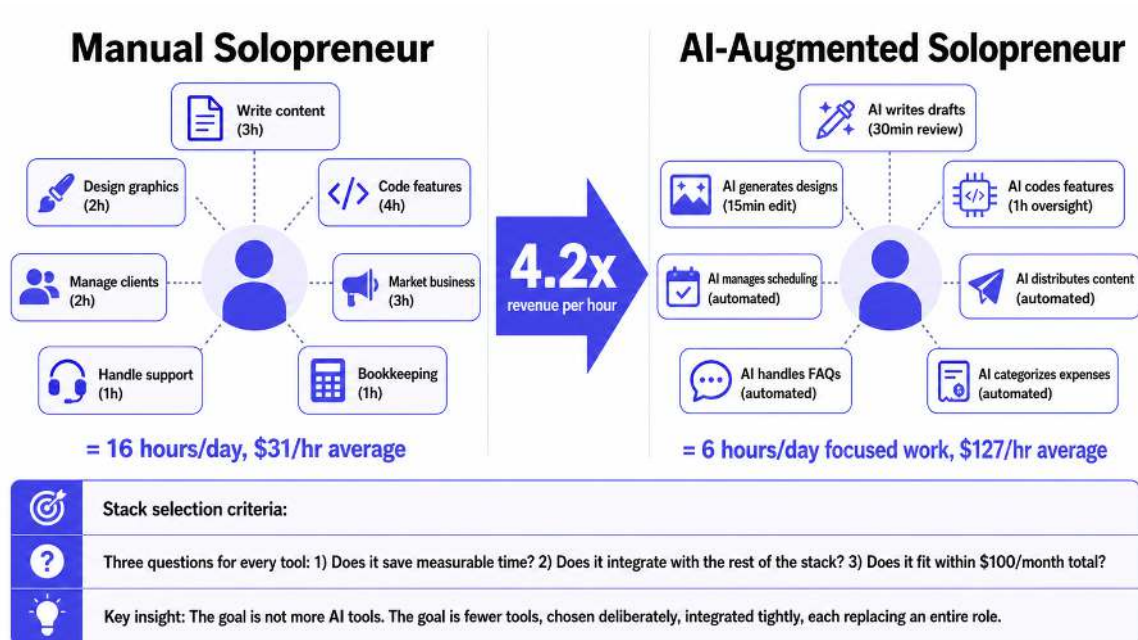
Manual Solopreneur

Write content (3h)

Design graphics (2h)

Code features (4h)

Manage clients (2h)

Market business (3h)

Handle support (1h)

Bookkeeping (1h)

= 16 hours/day, $31/hr average

4.2x
revenue per hour

AI-Augmented Solopreneur

AI writes drafts (30min review)

AI generates designs (15min edit)

AI codes features (1h oversight)

AI manages scheduling (automated)

AI distributes content (automated)

AI handles FAQs (automated)

AI categorizes expenses (automated)

= 6 hours/day focused work, $127/hr average

Stack selection criteria:

Three questions for every tool: 1) Does it save measurable time? 2) Does it integrate with the rest of the stack? 3) Does it fit within $100/month total?

Key insight: The goal is not more AI tools. The goal is fewer tools, chosen deliberately, integrated tightly, each replacing an entire role.